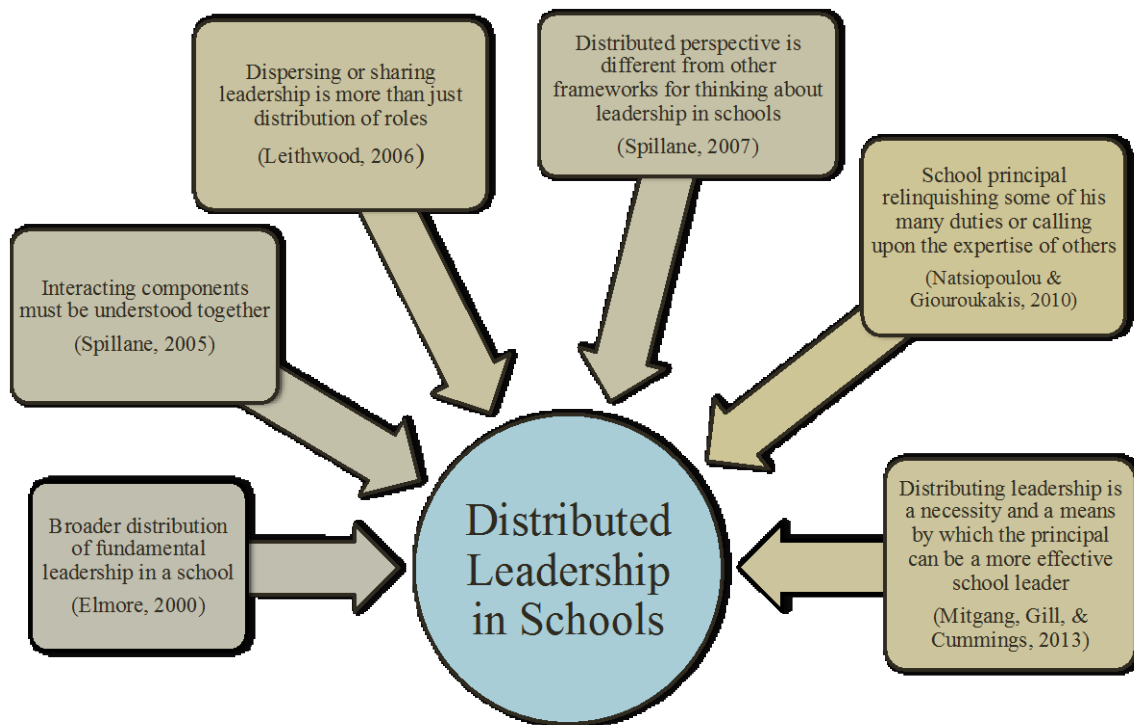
Dispersing or sharing leadership is more than just distribution of roles

(Leithwood, 2006)

Distributed perspective is different from other frameworks for thinking about leadership in schools

(Spillane, 2007)

School principal relinquishing some of his many duties or calling upon the expertise of others

(Natsiopoulou & Giouroukakis, 2010)

Interacting components must be understood together

(Spillane, 2005)

Broader distribution of fundamental leadership in a school

(Elmore, 2000)

Distributed Leadership in Schools

Distributing leadership is a necessity and a means by which the principal can be a more effective school leader

(Mitgang, Gill, & Cummings, 2013)